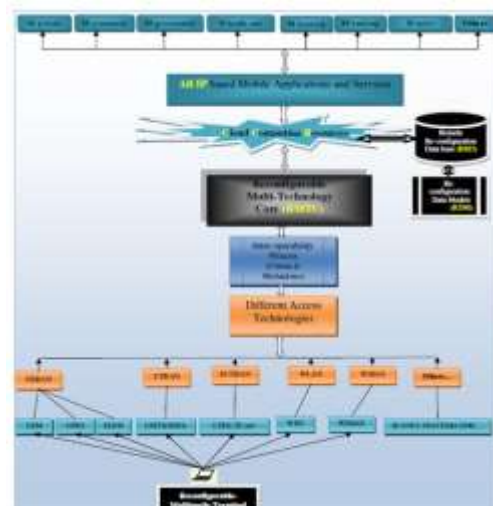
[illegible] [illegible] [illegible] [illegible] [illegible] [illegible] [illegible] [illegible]

All IP based Mobile Applications and Services

Cloud Computing Resources

Remote Re-configuration Data base ([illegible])

Re-configuration Data Module ([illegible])

Reconfigurable Multi-Technology Core ([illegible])

Inter-operability Process ([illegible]) Mechanism

Different Access Technologies

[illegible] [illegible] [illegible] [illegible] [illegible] Others...

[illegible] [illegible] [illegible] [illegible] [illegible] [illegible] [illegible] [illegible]

Reconfigurable Multimode Terminal